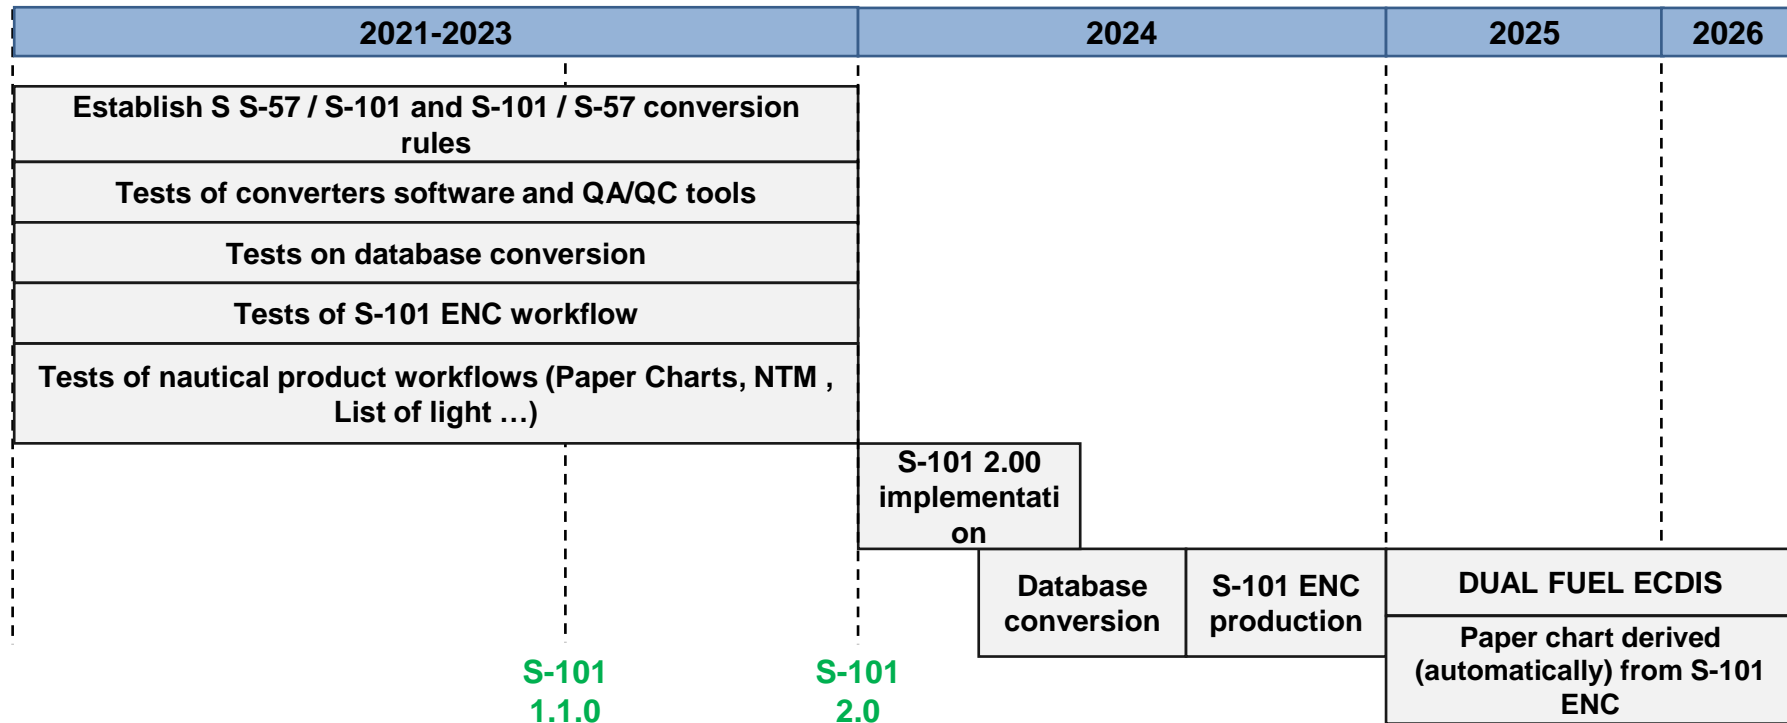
| 2021-2023 | 2024 | 2025 | 2026 |
|---|---|---|---|

Establish S S-57 / S-101 and S-101 / S-57 conversion rules

Tests of converters software and QA/QC tools

Tests on database conversion

Tests of S-101 ENC workflow

Tests of nautical product workflows (Paper Charts, NTM , List of light …)

S-101 2.00 implementati on

Database conversion

S-101 ENC production

DUAL FUEL ECDIS

Paper chart derived (automatically) from S-101 ENC

S-101 1.1.0

S-101 2.0